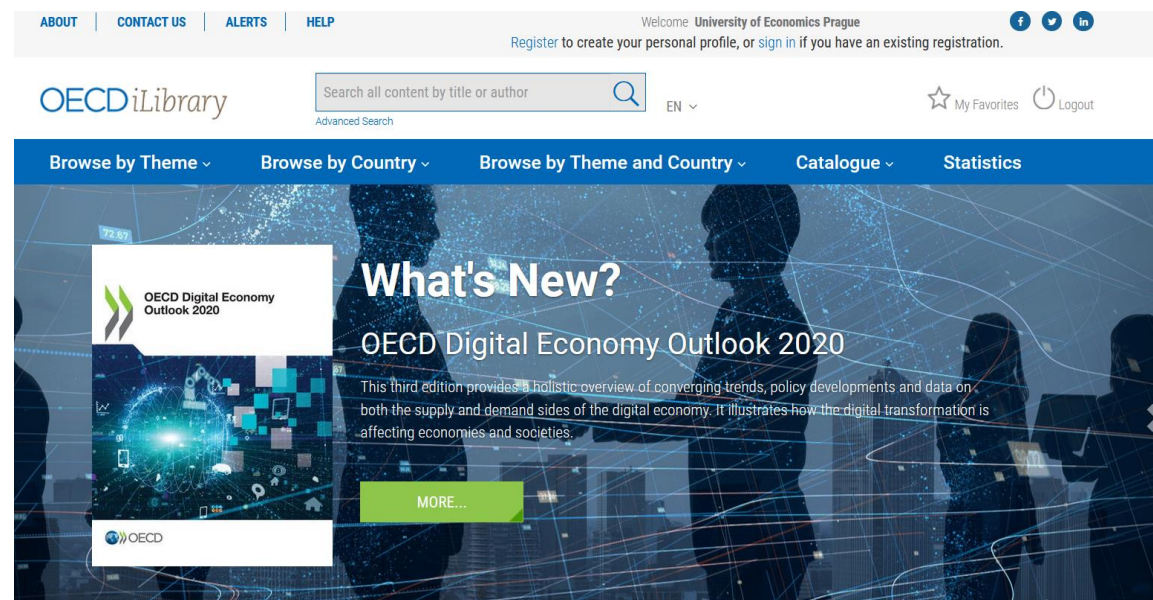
ABOUT | CONTACT US | ALERTS | HELP

Welcome University of Economics Prague
Register to create your personal profile, or sign in if you have an existing registration.

OECD iLibrary

Search all content by title or author
Advanced Search

EN

My Favorites Logout

Browse by Theme Browse by Country Browse by Theme and Country Catalogue Statistics

72.87

OECD Digital Economy Outlook 2020

OECD

What's New?

OECD Digital Economy Outlook 2020

This third edition provides a holistic overview of converging trends, policy developments and data on both the supply and demand sides of the digital economy. It illustrates how the digital transformation is affecting economies and societies.

MORE...